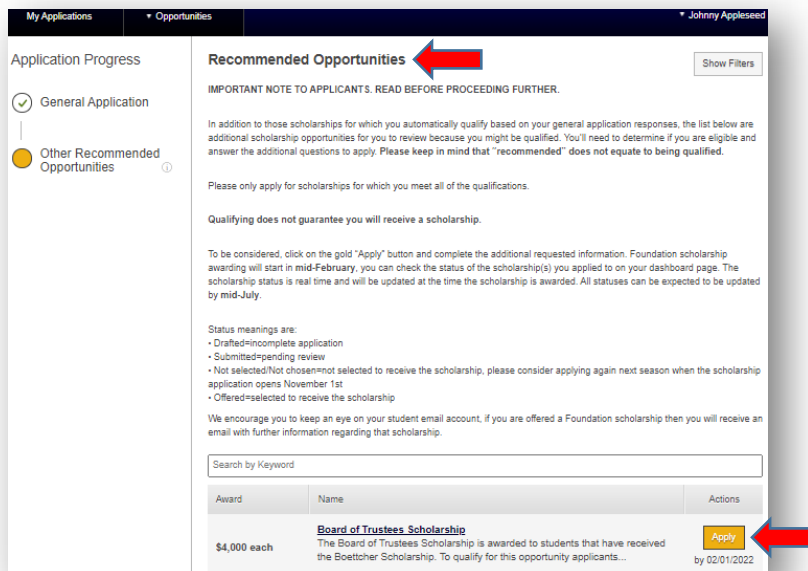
My Applications ▾ Opportunities ▾ Johnny Appleseed

Application Progress

General Application

Other Recommended Opportunities ⓘ

Recommended Opportunities

Show Filters

IMPORTANT NOTE TO APPLICANTS. READ BEFORE PROCEEDING FURTHER.

In addition to those scholarships for which you automatically qualify based on your general application responses, the list below are additional scholarship opportunities for you to review because you might be qualified. You'll need to determine if you are eligible and answer the additional questions to apply. **Please keep in mind that "recommended" does not equate to being qualified.**

Please only apply for scholarships for which you meet all of the qualifications.

**Qualifying does not guarantee you will receive a scholarship.**

To be considered, click on the gold "Apply" button and complete the additional requested information. Foundation scholarship awarding will start in **mid-February**, you can check the status of the scholarship(s) you applied to on your dashboard page. The scholarship status is real time and will be updated at the time the scholarship is awarded. All statuses can be expected to be updated by **mid-July**.

Status meanings are:
• Drafted=incomplete application
• Submitted=pending review
• Not selected/Not chosen=not selected to receive the scholarship, please consider applying again next season when the scholarship application opens November 1st
• Offered=selected to receive the scholarship

We encourage you to keep an eye on your student email account, if you are offered a Foundation scholarship then you will receive an email with further information regarding that scholarship.

Search by Keyword

| Award | Name | Actions |
|---|---|---|
| $4,000 each | **Board of Trustees Scholarship** The Board of Trustees Scholarship is awarded to students that have received the Boettcher Scholarship. To qualify for this opportunity applicants... | Apply by 02/01/2022 |